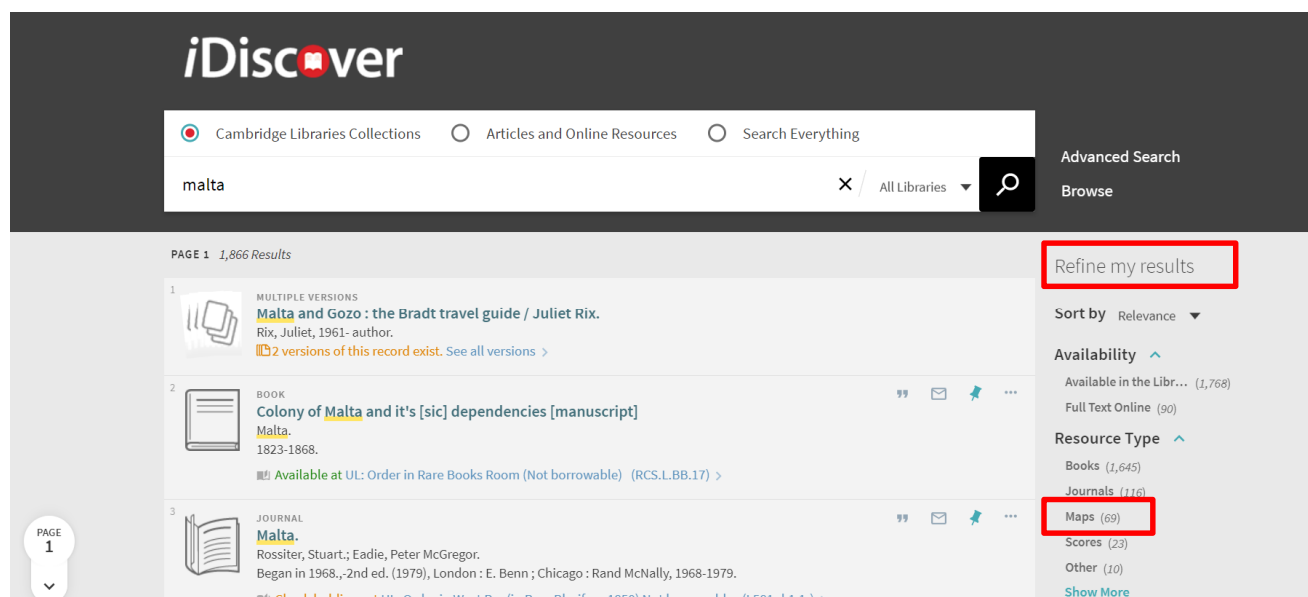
iDiscover

Cambridge Libraries Collections  Articles and Online Resources  Search Everything

malta

All Libraries

Advanced Search
Browse

PAGE 1 1,866 Results

1
MULTIPLE VERSIONS
Malta and Gozo : the Bradt travel guide / Juliet Rix.
Rix, Juliet, 1961- author.
2 versions of this record exist. See all versions >

2
BOOK
Colony of Malta and it's [sic] dependencies [manuscript]
Malta.
1823-1868.
Available at UL: Order in Rare Books Room (Not borrowable) (RCS.L.BB.17) >

3
JOURNAL
Malta.
Rossiter, Stuart.; Eadie, Peter McGregor.
Began in 1968.,-2nd ed. (1979), London : E. Benn ; Chicago : Rand McNally, 1968-1979.
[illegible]

PAGE
1

Refine my results

Sort by Relevance

Availability
Available in the Libr... (1,768)
Full Text Online (90)

Resource Type
Books (1,645)
Journals (116)
Maps (69)
Scores (23)
Other (10)
Show More